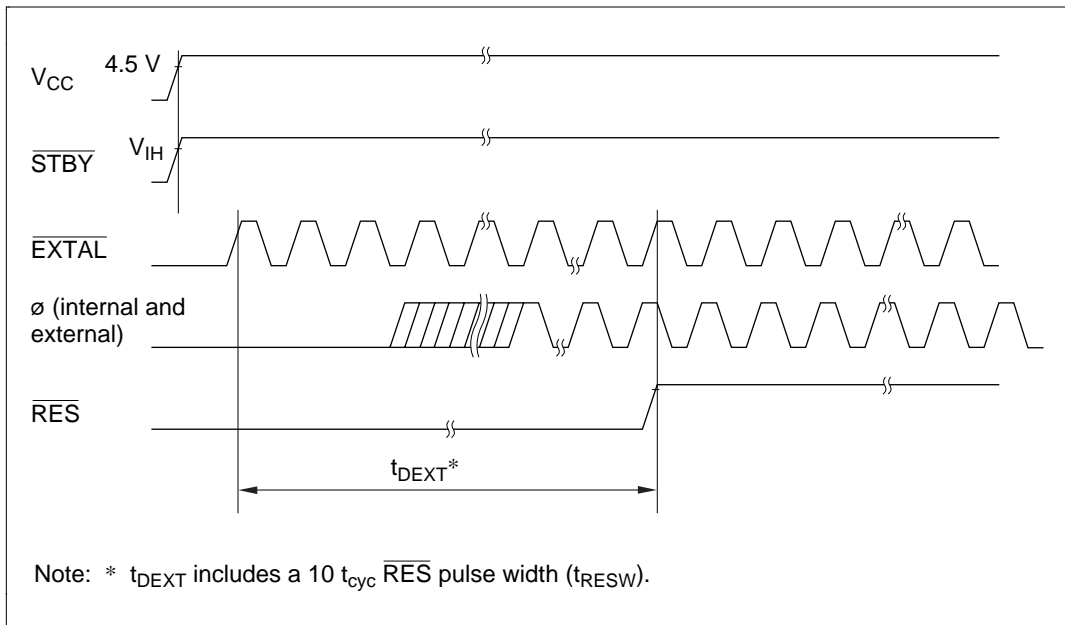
$V_{CC}$

4.5 V

$\overline{STBY}$

$V_{IH}$

$\overline{EXTAL}$

ø (internal and external)

$\overline{RES}$

$t_{DEXT}$*

Note: * $t_{DEXT}$ includes a 10 $t_{cyc}$ $\overline{RES}$ pulse width ($t_{RESW}$).